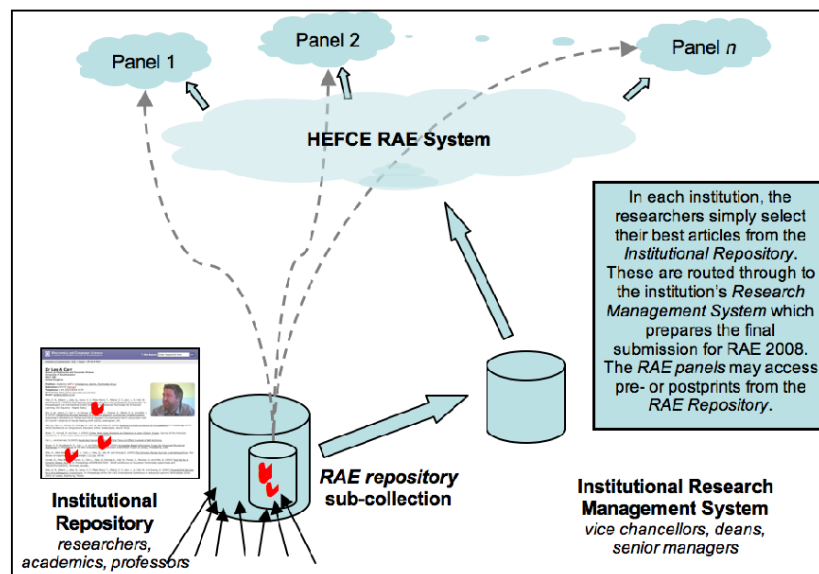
Panel 1

Panel 2

Panel $n$

HEFCE RAE System

In each institution, the researchers simply select their best articles from the *Institutional Repository*. These are routed through to the institution's *Research Management System* which prepares the final submission for RAE 2008. The *RAE panels* may access pre- or postprints from the *RAE Repository*.

Dr Les A Carr

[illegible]

Institutional Repository
researchers, academics, professors

RAE repository sub-collection

Institutional Research Management System
vice chancellors, deans, senior managers